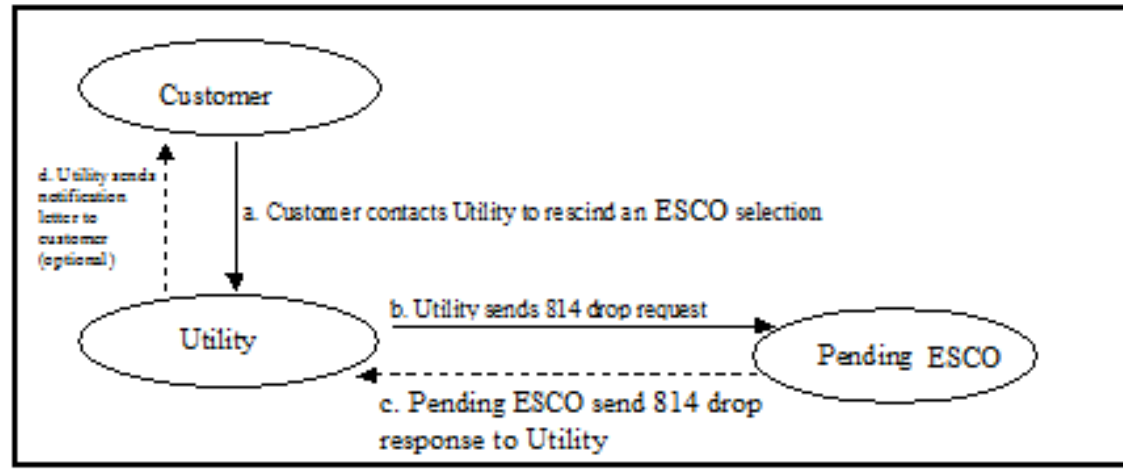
Customer

d. Utility sends notification letter to customer (optional)

a. Customer contacts Utility to rescind an ESCO selection

Utility

b. Utility sends 814 drop request

Pending ESCO

c. Pending ESCO send 814 drop response to Utility